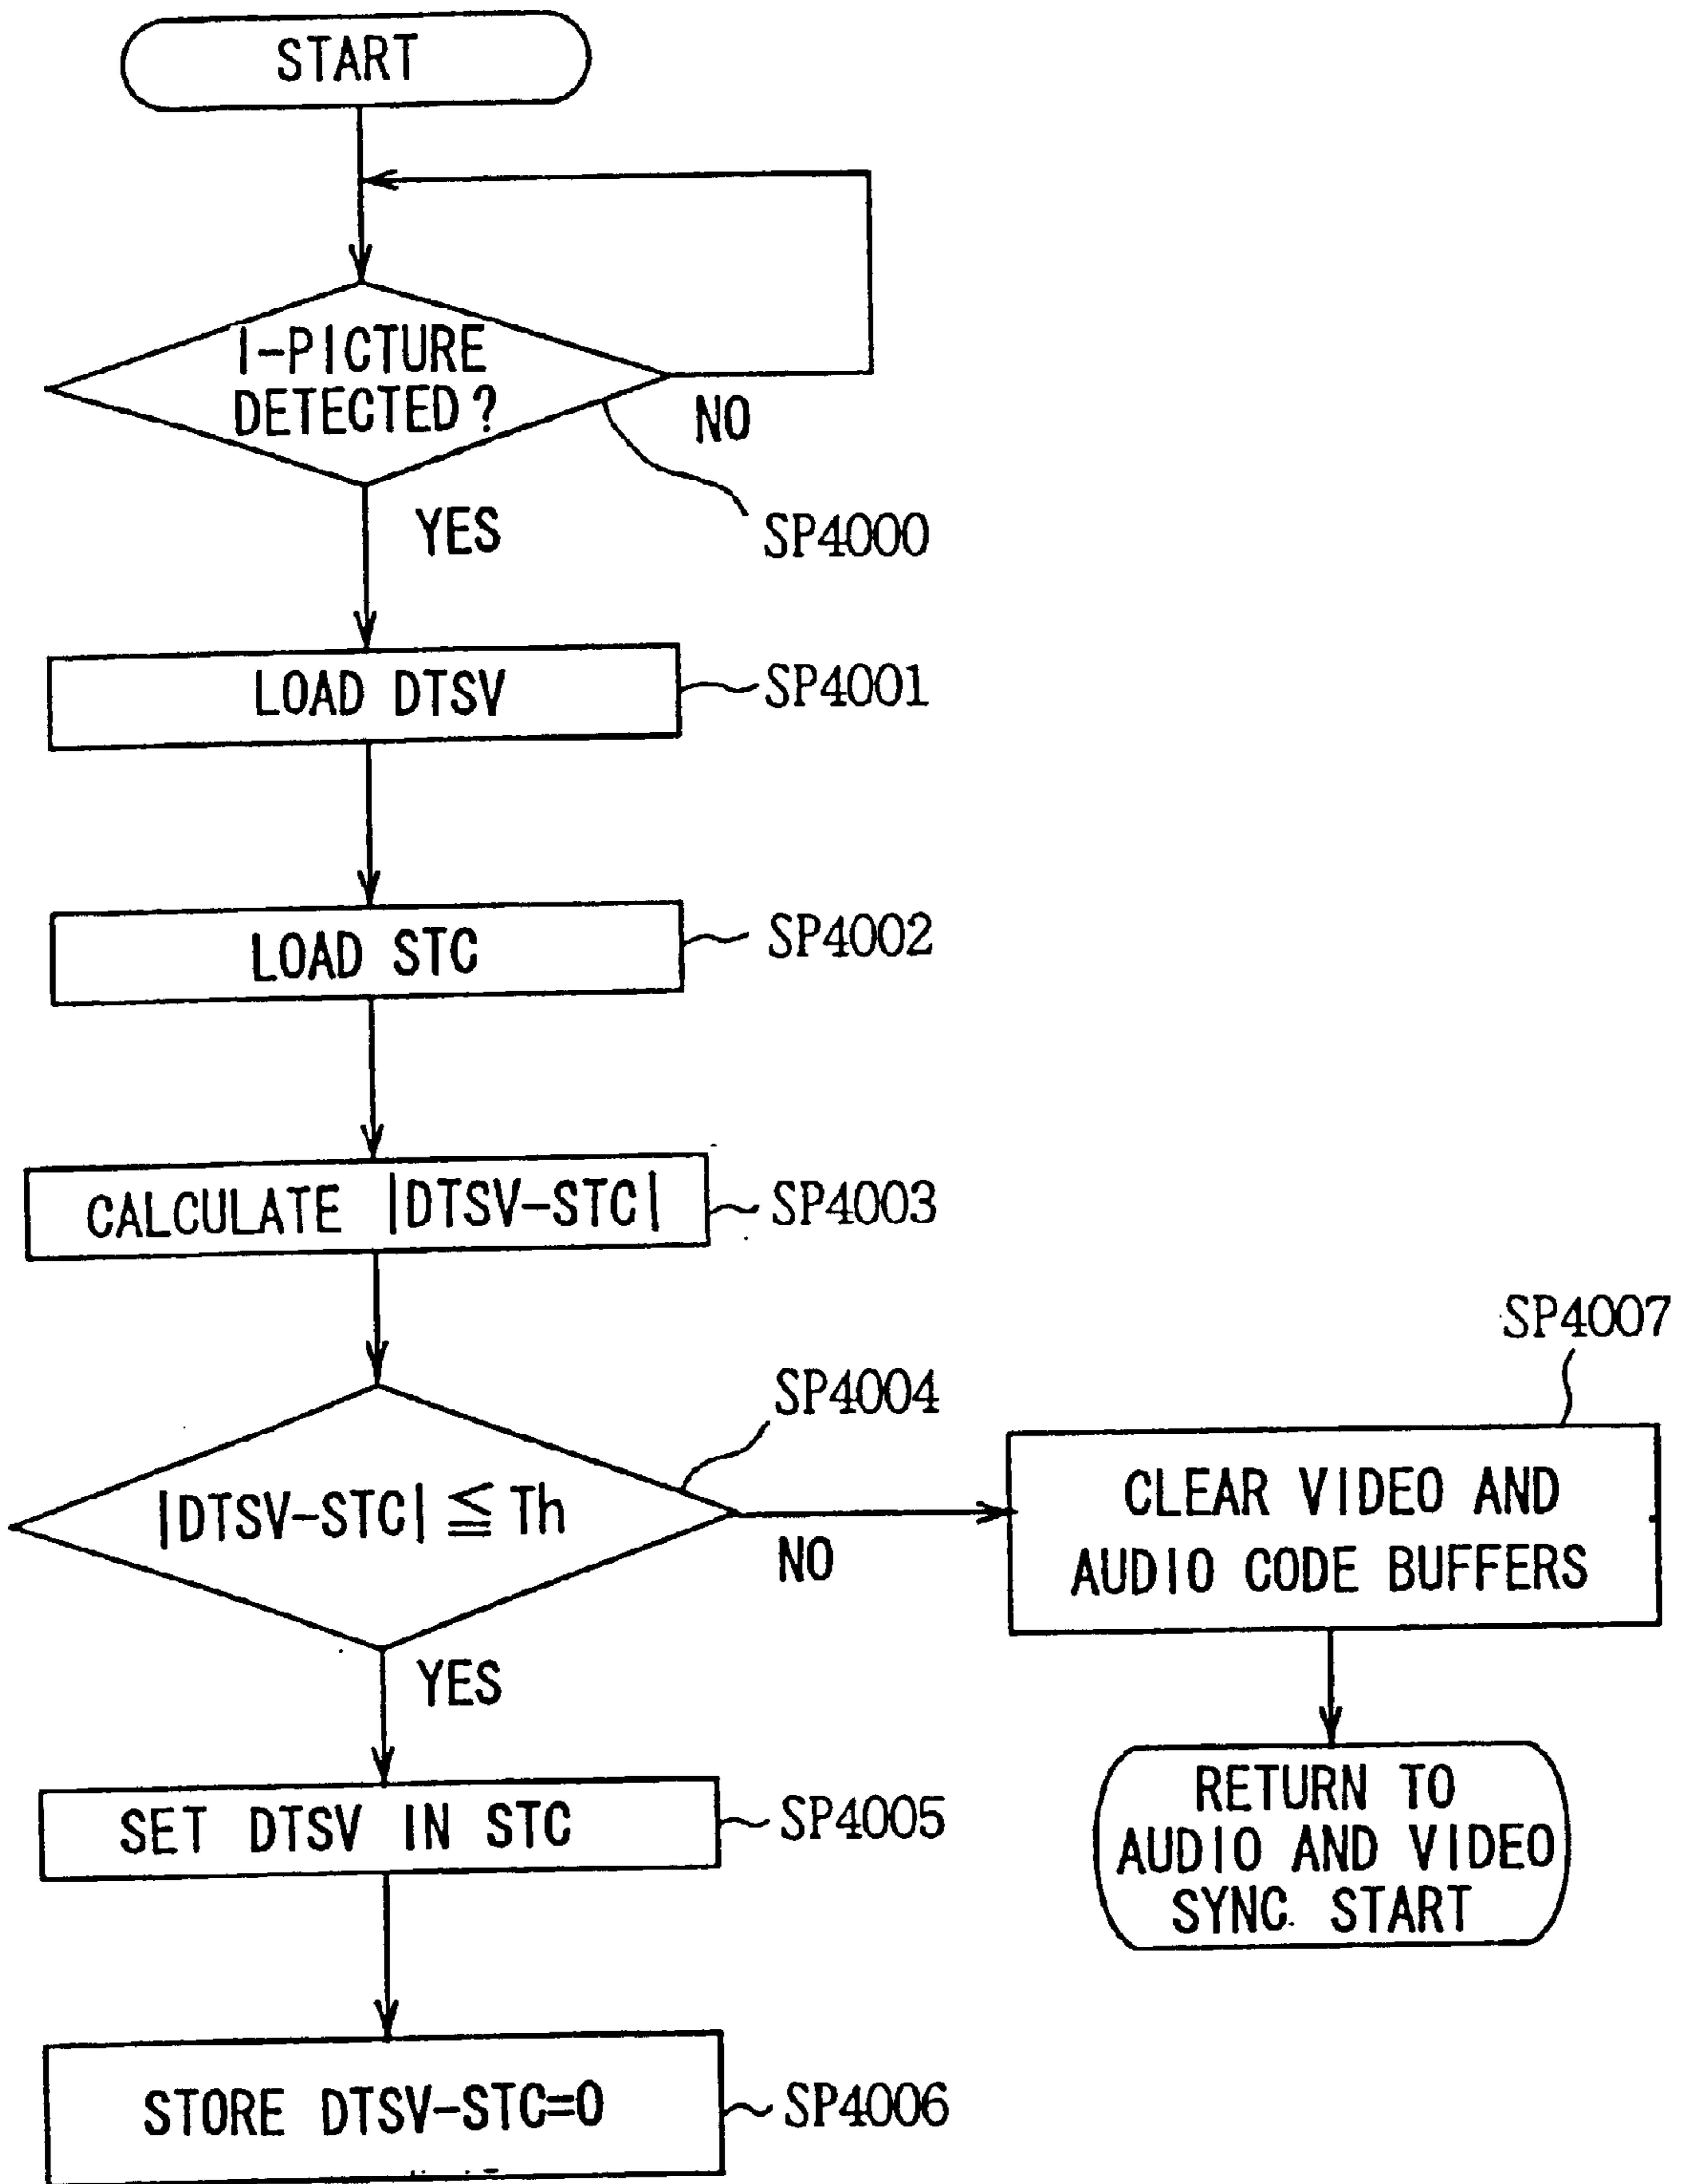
START

I-PICTURE DETECTED ?

NO

SP4000

YES

LOAD DTSV

SP4001

LOAD STC

SP4002

CALCULATE |DTSV-STC|

SP4003

SP4007

SP4004

$|DTSV-STC| \leqq Th$

NO

CLEAR VIDEO AND AUDIO CODE BUFFERS

YES

SET DTSV IN STC

SP4005

RETURN TO AUDIO AND VIDEO SYNC. START

STORE DTSV-STC=0

SP4006